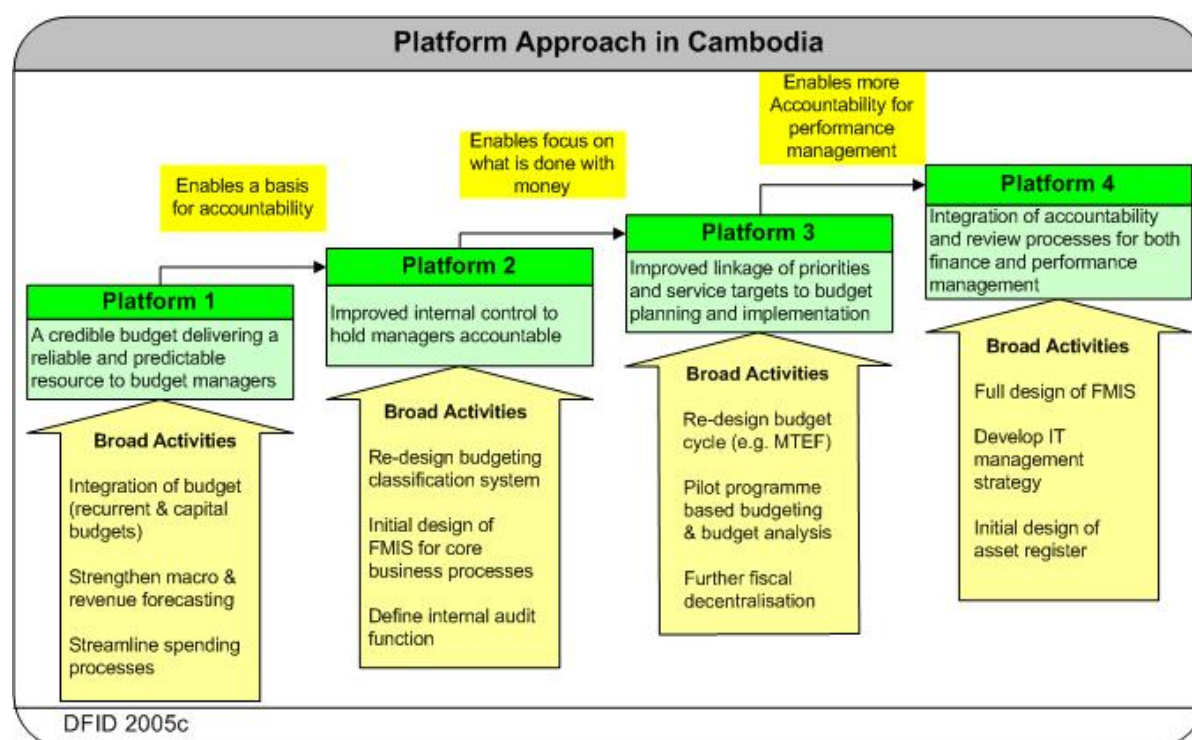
Platform Approach in Cambodia

Enables a basis for accountability

Enables focus on what is done with money

Enables more Accountability for performance management

Platform 1

A credible budget delivering a reliable and predictable resource to budget managers

Broad Activities

Integration of budget (recurrent & capital budgets)

Strengthen macro & revenue forecasting

Streamline spending processes

Platform 2

Improved internal control to hold managers accountable

Broad Activities

Re-design budgeting classification system

Initial design of FMIS for core business processes

Define internal audit function

Platform 3

Improved linkage of priorities and service targets to budget planning and implementation

Broad Activities

Re-design budget cycle (e.g. MTEF)

Pilot programme based budgeting & budget analysis

Further fiscal decentralisation

Platform 4

Integration of accountability and review processes for both finance and performance management

Broad Activities

Full design of FMIS

Develop IT management strategy

Initial design of asset register

DFID 2005c